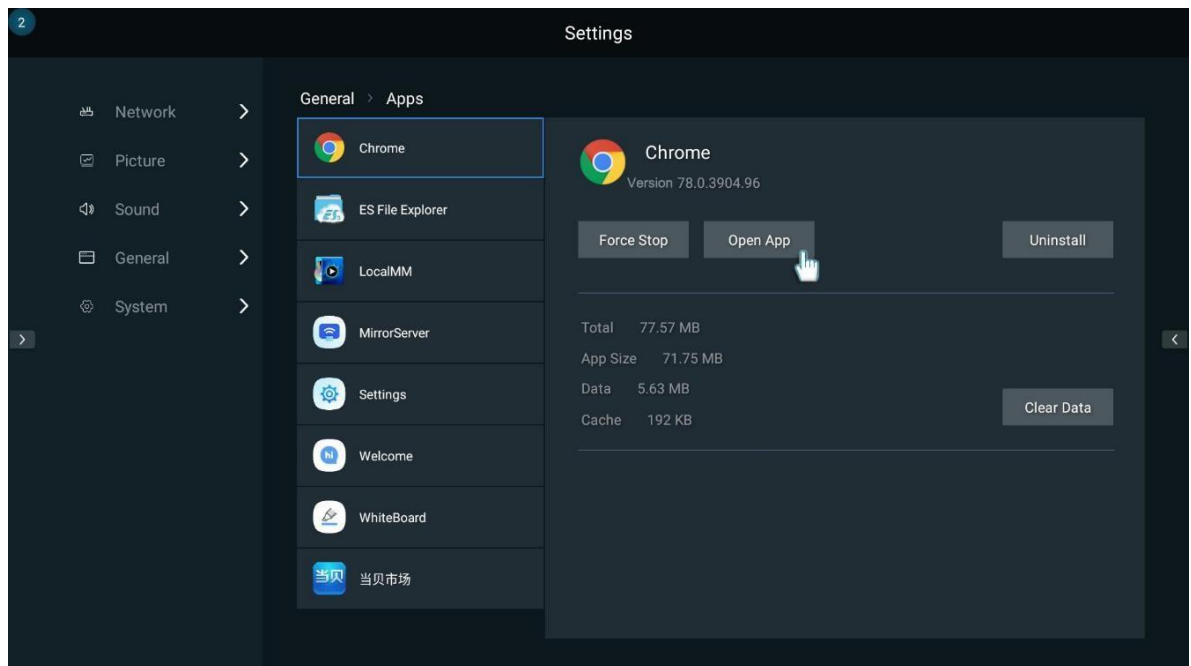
2

Settings

Network
Picture
Sound
General
System

General > Apps

Chrome
ES File Explorer
LocalMM
MirrorServer
Settings
Welcome
WhiteBoard
当贝市场

Chrome
Version 78.0.3904.96

Force Stop
Open App
Uninstall

Total 77.57 MB
App Size 71.75 MB
Data 5.63 MB
Cache 192 KB

Clear Data